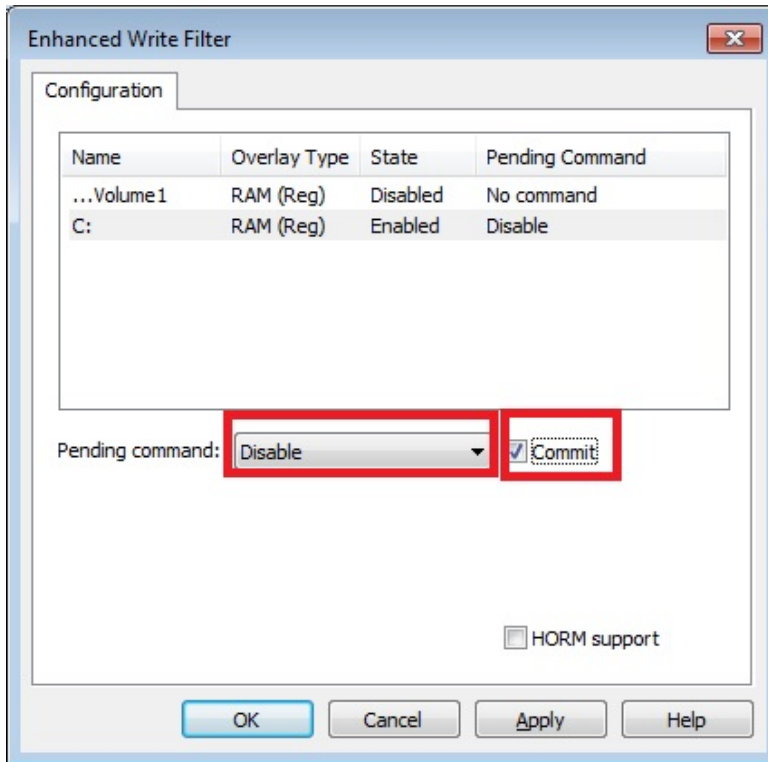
Enhanced Write Filter

Configuration

| Name | Overlay Type | State | Pending Command |
|---|---|---|---|
| ...Volume1 | RAM (Reg) | Disabled | No command |
| C: | RAM (Reg) | Enabled | Disable |

Pending command: Disable

Commit

HORM support

OK Cancel Apply Help